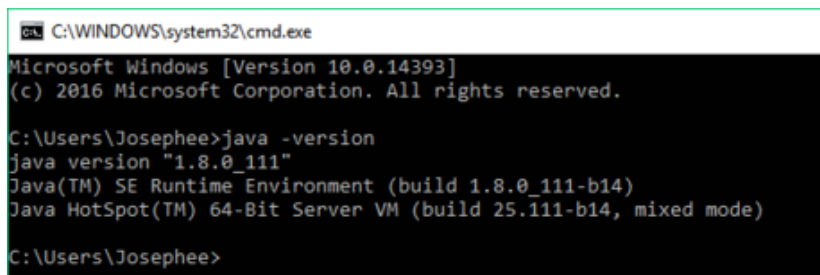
C:\WINDOWS\system32\cmd.exe

Microsoft Windows [Version 10.0.14393]
(c) 2016 Microsoft Corporation. All rights reserved.

C:\Users\Josephee>java -version
java version "1.8.0_111"
Java(TM) SE Runtime Environment (build 1.8.0_111-b14)
Java HotSpot(TM) 64-Bit Server VM (build 25.111-b14, mixed mode)

C:\Users\Josephee>